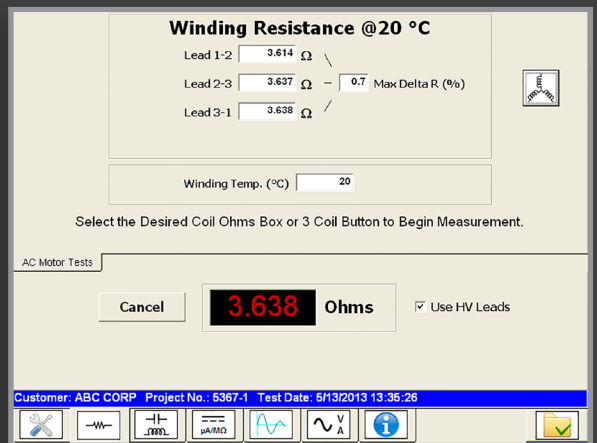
Winding Resistance @20 °C

Lead 1-2 3.614 $\Omega$

Lead 2-3 3.637 $\Omega$ – 0.7 Max Delta R (%)

Lead 3-1 3.638 $\Omega$

Winding Temp. (°C) 20

Select the Desired Coil Ohms Box or 3 Coil Button to Begin Measurement.

AC Motor Tests

Cancel

3.638 Ohms

☑ Use HV Leads

Customer: ABC CORP Project No.: 5367-1 Test Date: 5/13/2013 13:35:26

μA/MΩ

V
A